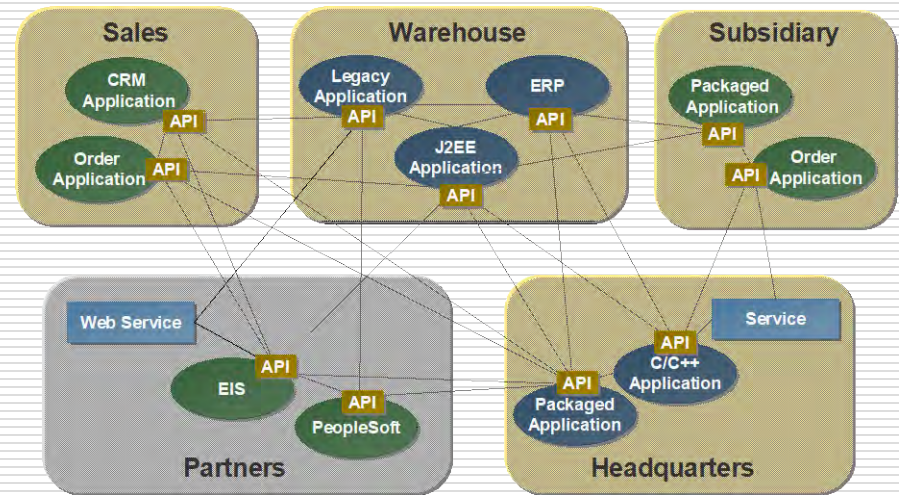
Sales

CRM Application

API

Order Application

API

Warehouse

Legacy Application

API

ERP

API

J2EE Application

API

Subsidiary

Packaged Application

API

Order Application

API

Web Service

API

EIS

API

PeopleSoft

Partners

Service

API

C/C++ Application

API

Packaged Application

Headquarters